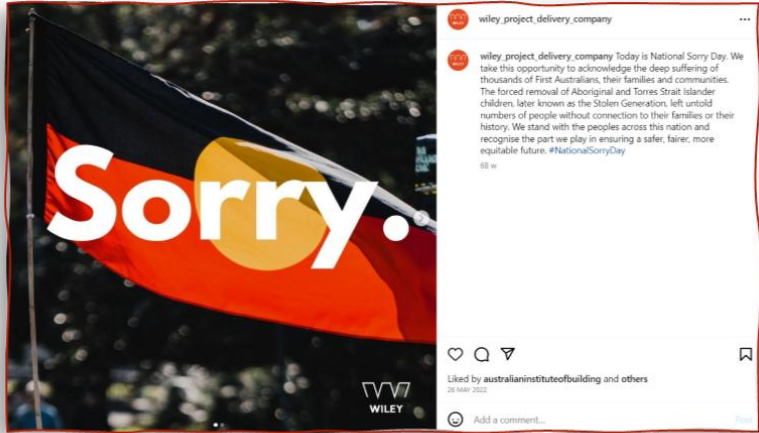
Sorry.

WILEY

wiley_project_delivery_company

wiley_project_delivery_company Today is National Sorry Day. We take this opportunity to acknowledge the deep suffering of thousands of First Australians, their families and communities. The forced removal of Aboriginal and Torres Strait Islander children, later known as the Stolen Generation, left untold numbers of people without connection to their families or their history. We stand with the peoples across this nation and recognise the part we play in ensuring a safer, fairer, more equitable future. #NationalSorryDay

68 w

Liked by australianinstituteofbuilding and others

26 MAY 2022

Add a comment...

Post